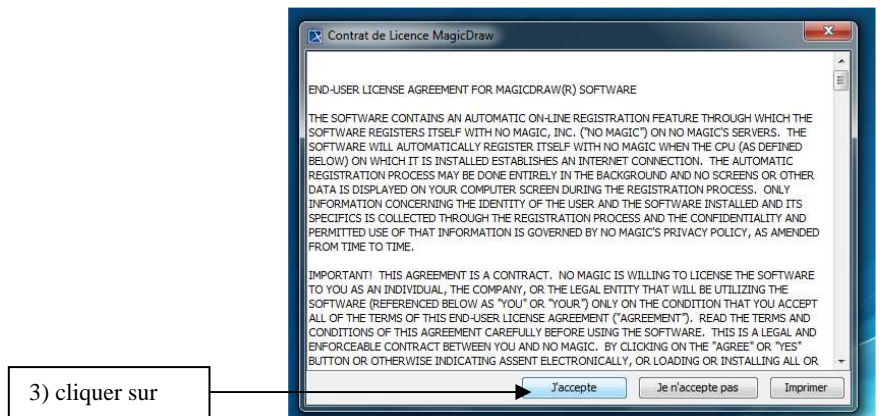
Contrat de Licence MagicDraw

END-USER LICENSE AGREEMENT FOR MAGICDRAW(R) SOFTWARE

THE SOFTWARE CONTAINS AN AUTOMATIC ON-LINE REGISTRATION FEATURE THROUGH WHICH THE SOFTWARE REGISTERS ITSELF WITH NO MAGIC, INC. ("NO MAGIC") ON NO MAGIC'S SERVERS. THE SOFTWARE WILL AUTOMATICALLY REGISTER ITSELF WITH NO MAGIC WHEN THE CPU (AS DEFINED BELOW) ON WHICH IT IS INSTALLED ESTABLISHES AN INTERNET CONNECTION. THE AUTOMATIC REGISTRATION PROCESS MAY BE DONE ENTIRELY IN THE BACKGROUND AND NO SCREENS OR OTHER DATA IS DISPLAYED ON YOUR COMPUTER SCREEN DURING THE REGISTRATION PROCESS. ONLY INFORMATION CONCERNING THE IDENTITY OF THE USER AND THE SOFTWARE INSTALLED AND ITS SPECIFICS IS COLLECTED THROUGH THE REGISTRATION PROCESS AND THE CONFIDENTIALITY AND PERMITTED USE OF THAT INFORMATION IS GOVERNED BY NO MAGIC'S PRIVACY POLICY, AS AMENDED FROM TIME TO TIME.

IMPORTANT! THIS AGREEMENT IS A CONTRACT. NO MAGIC IS WILLING TO LICENSE THE SOFTWARE TO YOU AS AN INDIVIDUAL, THE COMPANY, OR THE LEGAL ENTITY THAT WILL BE UTILIZING THE SOFTWARE (REFERENCED BELOW AS "YOU" OR "YOUR") ONLY ON THE CONDITION THAT YOU ACCEPT ALL OF THE TERMS OF THIS END-USER LICENSE AGREEMENT ("AGREEMENT"). READ THE TERMS AND CONDITIONS OF THIS AGREEMENT CAREFULLY BEFORE USING THE SOFTWARE. THIS IS A LEGAL AND ENFORCEABLE CONTRACT BETWEEN YOU AND NO MAGIC. BY CLICKING ON THE "AGREE" OR "YES" BUTTON OR OTHERWISE INDICATING ASSENT ELECTRONICALLY, OR LOADING OR INSTALLING ALL OR

J'accepte
Je n'accepte pas
Imprimer

3) cliquer sur